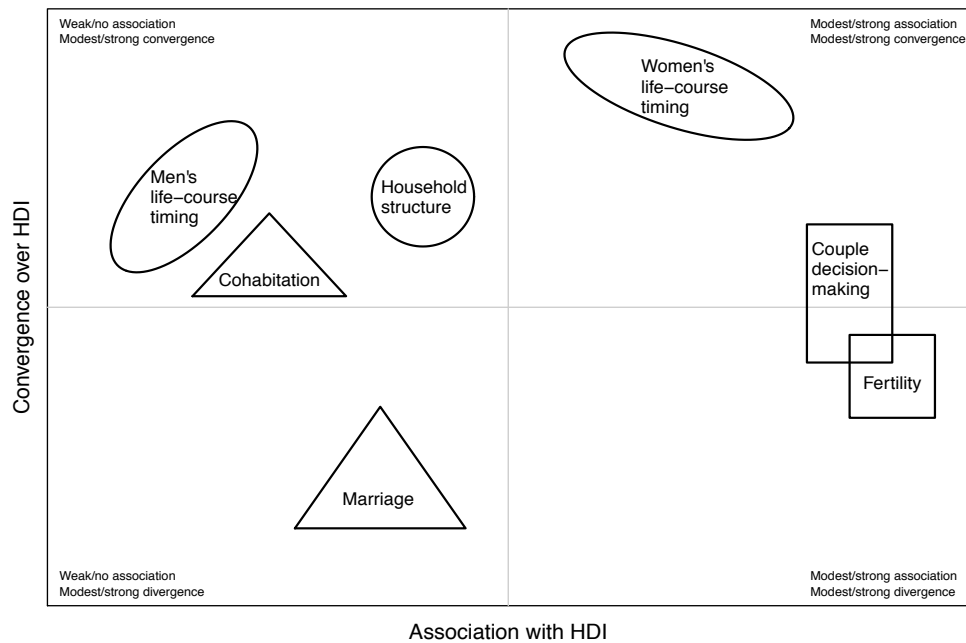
Weak/no association
Modest/strong convergence

Modest/strong association
Modest/strong convergence

Women's life–course timing

Men's life–course timing

Household structure

Cohabitation

Couple decision–making

Fertility

Marriage

Weak/no association
Modest/strong divergence

Modest/strong association
Modest/strong divergence

Convergence over HDI

Association with HDI